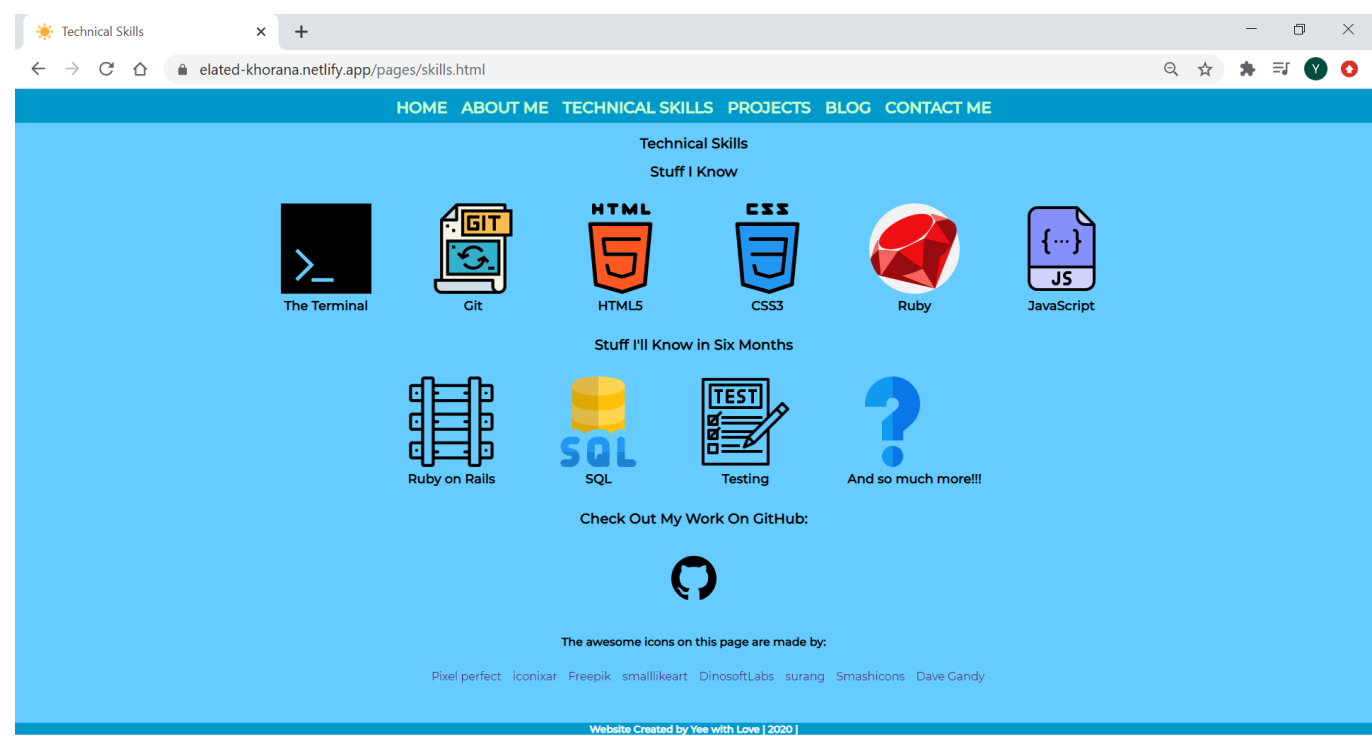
Technical Skills ×
+
elated-khorana.netlify.app/pages/skills.html
Y

HOME ABOUT ME TECHNICAL SKILLS PROJECTS BLOG CONTACT ME

Technical Skills

Stuff I Know

>_
The Terminal

GIT
Git

HTML
HTML5

CSS
CSS3

Ruby

{...}
JS
JavaScript

Stuff I'll Know in Six Months

Ruby on Rails

SQL
SQL

TEST
Testing

And so much more!!!

Check Out My Work On GitHub:

The awesome icons on this page are made by:

Pixel perfect iconixar Freepik smalllikeart DinosoftLabs surang Smashicons Dave Gandy

Website Created by Yee with Love | 2020 |